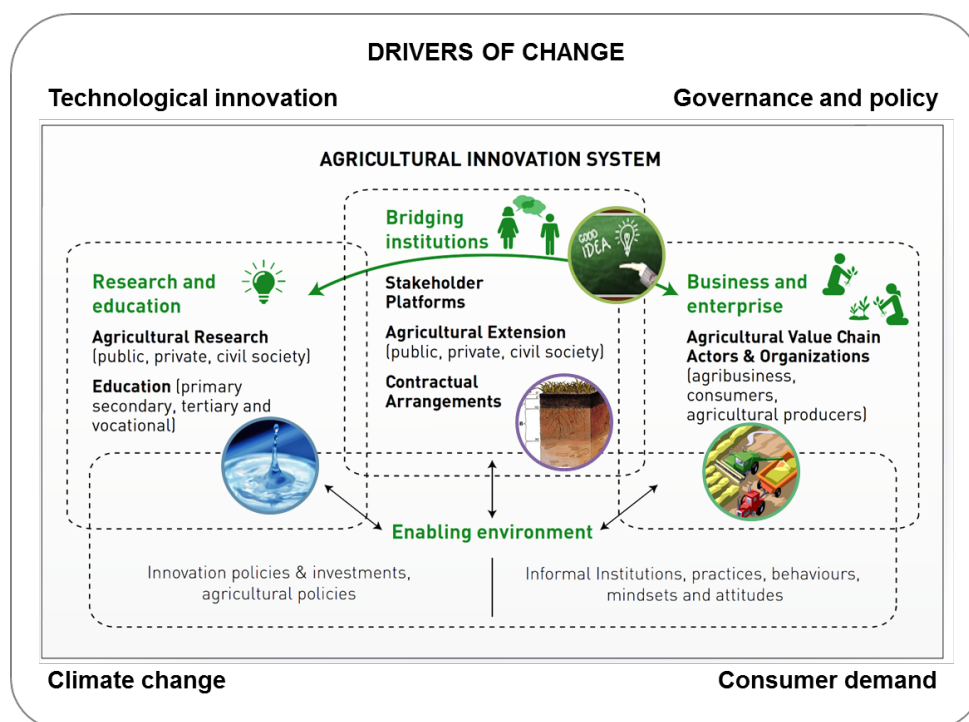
DRIVERS OF CHANGE

Technological innovation

Governance and policy

AGRICULTURAL INNOVATION SYSTEM

Bridging institutions

GOOD IDEA

Research and education

Agricultural Research (public, private, civil society)

Education (primary secondary, tertiary and vocational)

Stakeholder Platforms

Agricultural Extension (public, private, civil society)

Contractual Arrangements

Business and enterprise

Agricultural Value Chain Actors & Organizations (agribusiness, consumers, agricultural producers)

Enabling environment

Innovation policies & investments, agricultural policies

Informal Institutions, practices, behaviours, mindsets and attitudes

Climate change

Consumer demand